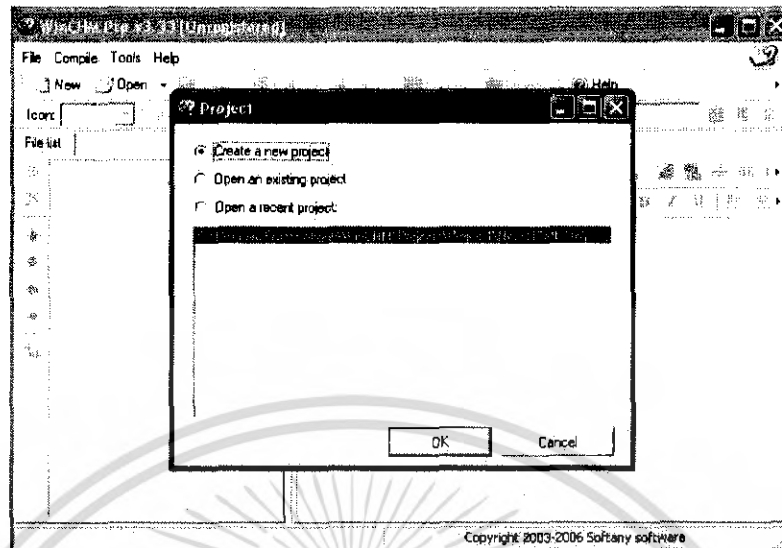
WinCHM Pro v3.33 [Unregistered]

File Compile Tools Help

New Open Help

Icon:

File list

Project

Create a new project

Open an existing project

Open a recent project:

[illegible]

OK

Cancel

Copyright 2003-2006 Softany software